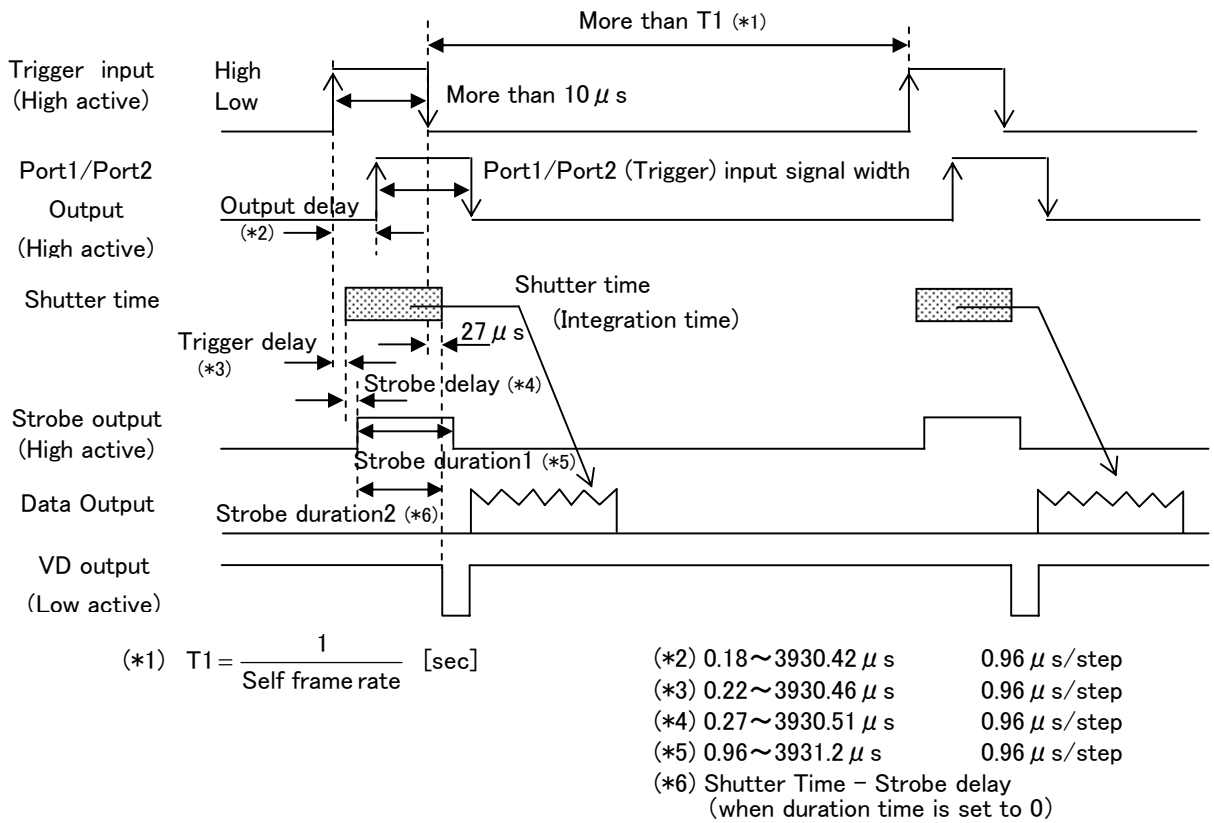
More than T1 (*1)

Trigger input (High active)

High

Low

More than 10 $\mu$ s

Port1/Port2 Output (High active)

Port1/Port2 (Trigger) input signal width

Output delay (*2)

Shutter time

Shutter time (Integration time)

Trigger delay (*3)

27 $\mu$ s

Strobe delay (*4)

Strobe output (High active)

Strobe duration1 (*5)

Data Output

Strobe duration2 (*6)

VD output (Low active)

(*1) $T1 = \frac{1}{\text{Self frame rate}}$ [sec]

(*2) 0.18〜3930.42 $\mu$ s 0.96 $\mu$ s/step
(*3) 0.22〜3930.46 $\mu$ s 0.96 $\mu$ s/step
(*4) 0.27〜3930.51 $\mu$ s 0.96 $\mu$ s/step
(*5) 0.96〜3931.2 $\mu$ s 0.96 $\mu$ s/step
(*6) Shutter Time − Strobe delay (when duration time is set to 0)